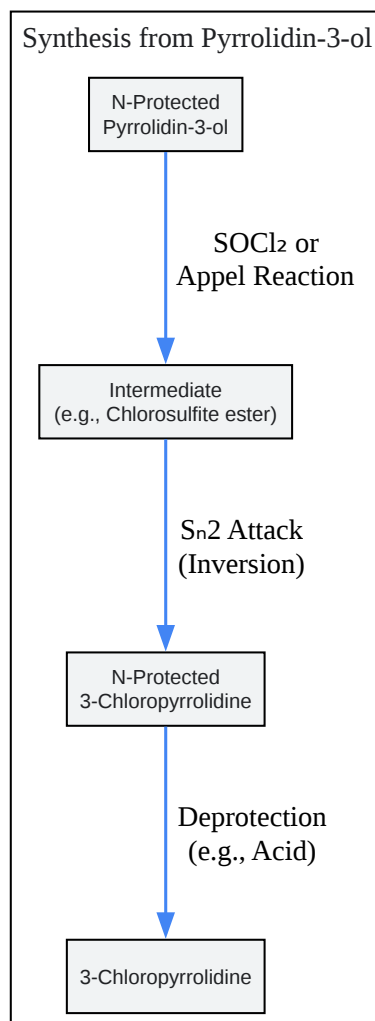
Synthesis from Pyrrolidin-3-ol

N-Protected
Pyrrolidin-3-ol

$SOCl_2$ or
Appel Reaction

Intermediate
(e.g., Chlorosulfite ester)

$S_N2$ Attack
(Inversion)

N-Protected
3-Chloropyrrolidine

Deprotection
(e.g., Acid)

3-Chloropyrrolidine